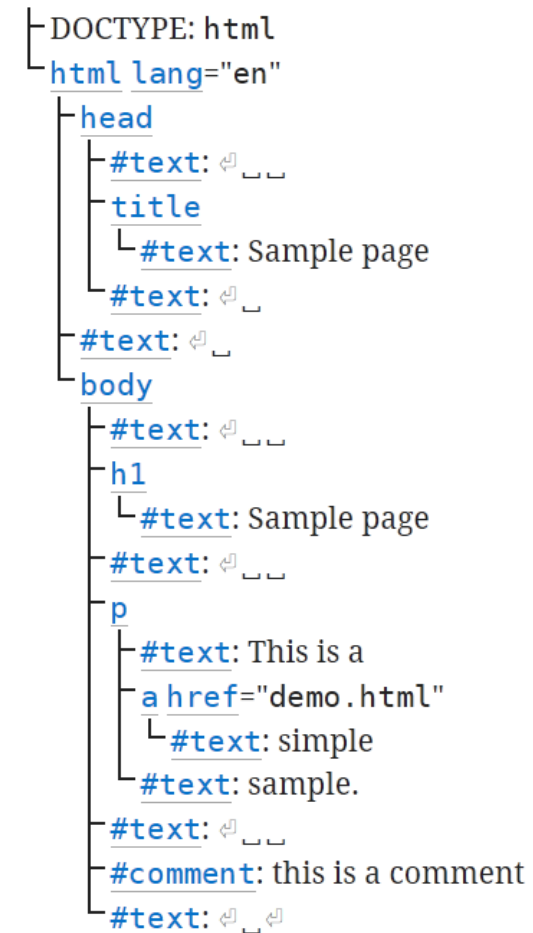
DOCTYPE: html
html lang="en"
head
#text: ⏎␣␣
title
#text: Sample page
#text: ⏎␣
#text: ⏎␣
body
#text: ⏎␣␣
h1
#text: Sample page
#text: ⏎␣␣
p
#text: This is a
a href="demo.html"
#text: simple
#text: sample.
#text: ⏎␣␣
#comment: this is a comment
#text: ⏎␣⏎